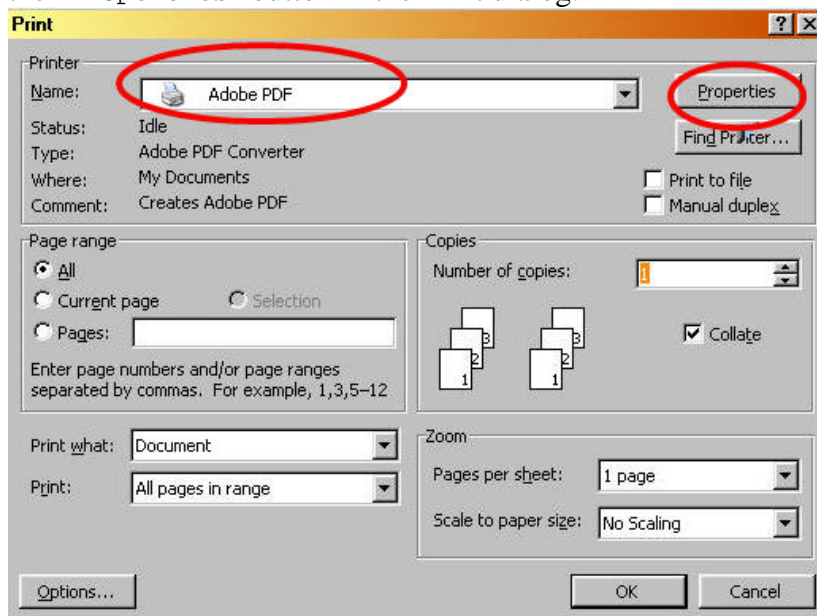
Print

?

Printer

Name: Adobe PDF

Properties

Status: Idle

Type: Adobe PDF Converter

Where: My Documents

Comment: Creates Adobe PDF

Find Pr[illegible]ter...

Print to file

Manual duplex

Page range

All

Current page

Selection

Pages:

Enter page numbers and/or page ranges separated by commas. For example, 1,3,5–12

Copies

Number of copies: 1

3 2 1 3 2 1

Collate

Print what: Document

Print: All pages in range

Zoom

Pages per sheet: 1 page

Scale to paper size: No Scaling

Options...

OK

Cancel